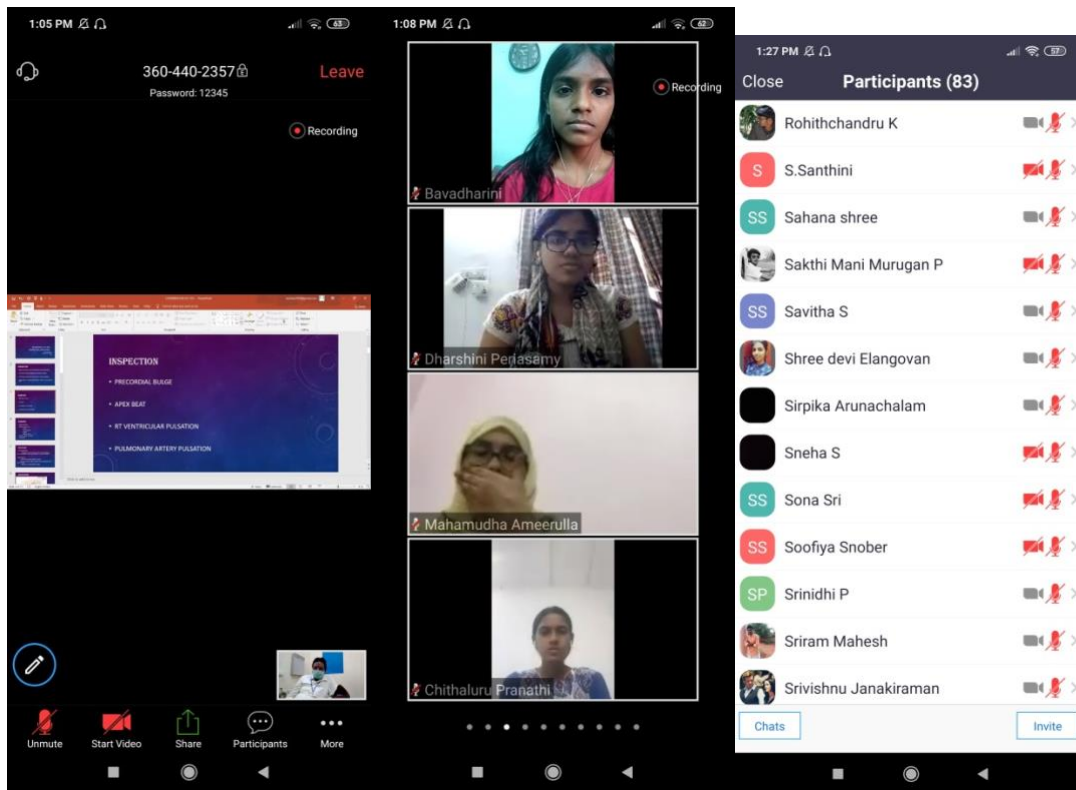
1:05 PM 63

360-440-2357
Password: 12345
Leave

Recording

INSPECTION
• PRECORDIAL BULGE
• APEX BEAT
• RT VENTRICULAR PULSATION
• PULMONARY ARTERY PULSATION

Unmute Start Video Share Participants More

1:08 PM 62

Recording

Bavadharini
Dharshini Periasamy
Mahamudha Ameerulla
Chithaluru Pranathi

1:27 PM 57

Close Participants (83)

Rohithchandru K
S S.Santhini
SS Sahana shree
Sakthi Mani Murugan P
SS Savitha S
Shree devi Elangovan
Sirpika Arunachalam
Sneha S
SS Sona Sri
SS Soofiya Snober
SP Srinidhi P
Sriram Mahesh
Srivishnu Janakiraman

Chats Invite